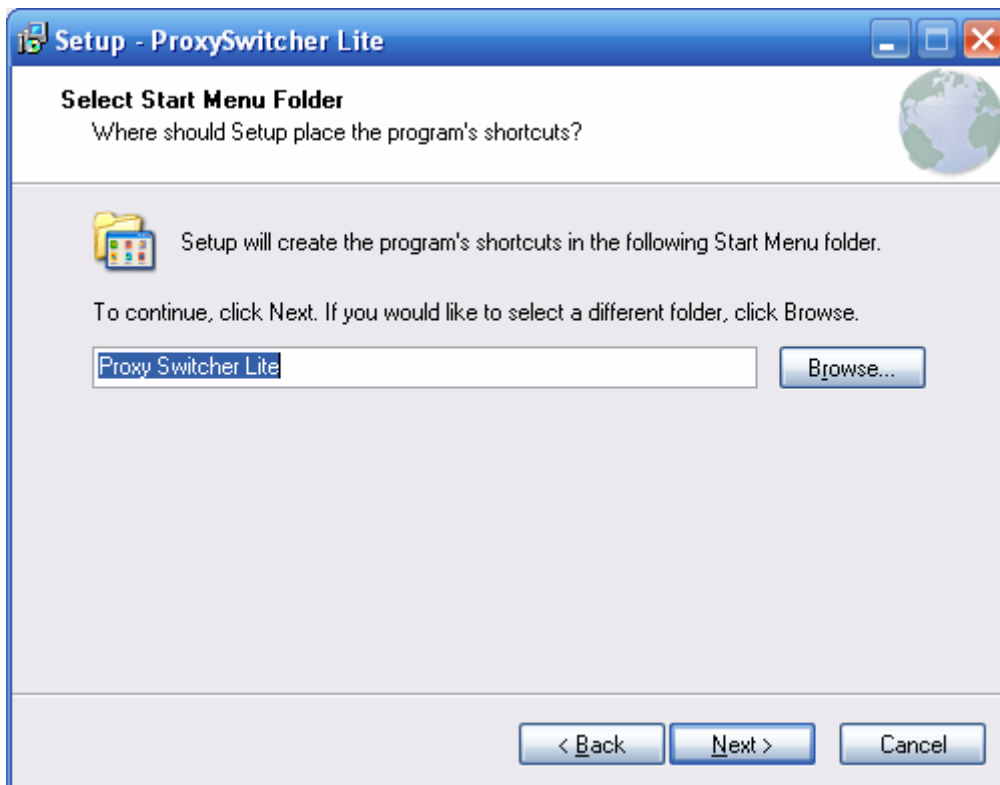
Setup - ProxySwitcher Lite

Select Start Menu Folder
Where should Setup place the program's shortcuts?

Setup will create the program's shortcuts in the following Start Menu folder.

To continue, click Next. If you would like to select a different folder, click Browse.

Proxy Switcher Lite

Browse...

< Back

Next >

Cancel